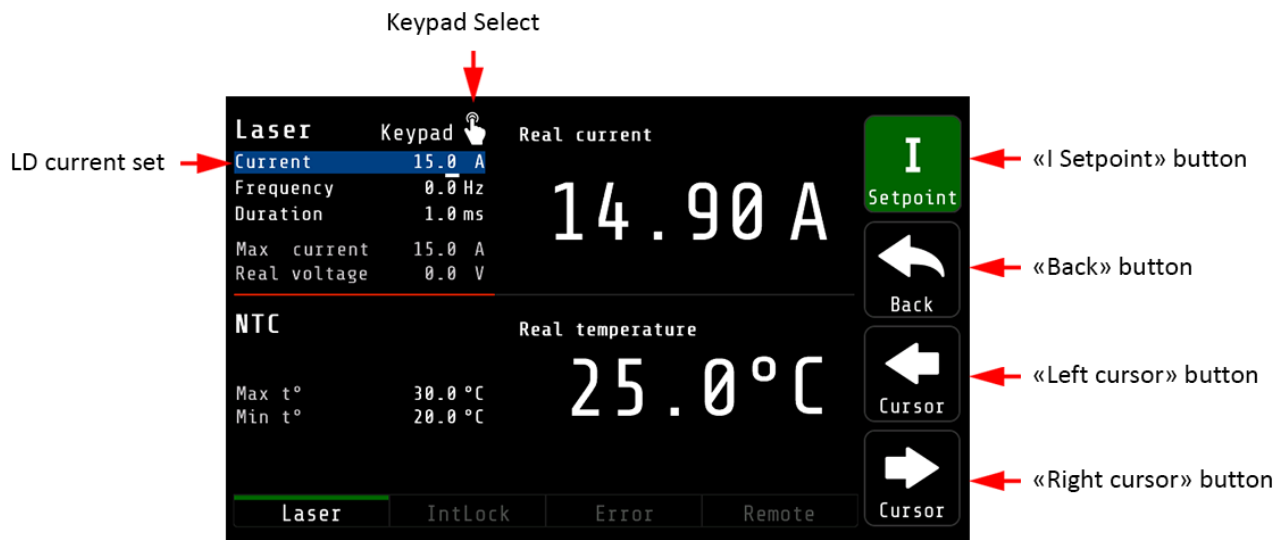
Keypad Select

LD current set

Laser Keypad
Current 15.0 A
Frequency 0.0 Hz
Duration 1.0 ms
Max current 15.0 A
Real voltage 0.0 V

Real current
14.90 A

NTC

Max t° 30.0 °C
Min t° 20.0 °C

Real temperature
25.0°C

I
Setpoint

Back

Cursor

Cursor

Laser IntLock Error Remote

«I Setpoint» button
«Back» button
«Left cursor» button
«Right cursor» button